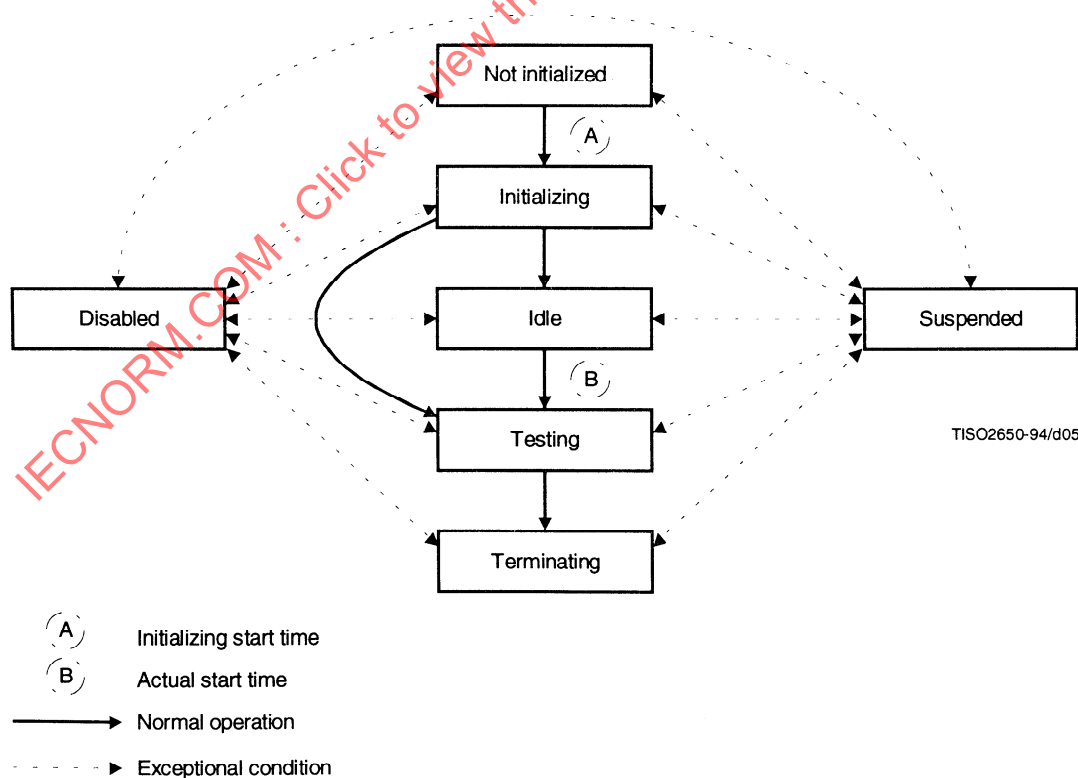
IECNORM.COM : Click to view th

Not initialized

A

Initializing

Disabled

Idle

Suspended

B

Testing

TISO2650-94/d05

Terminating

A Initializing start time

B Actual start time

Normal operation

Exceptional condition